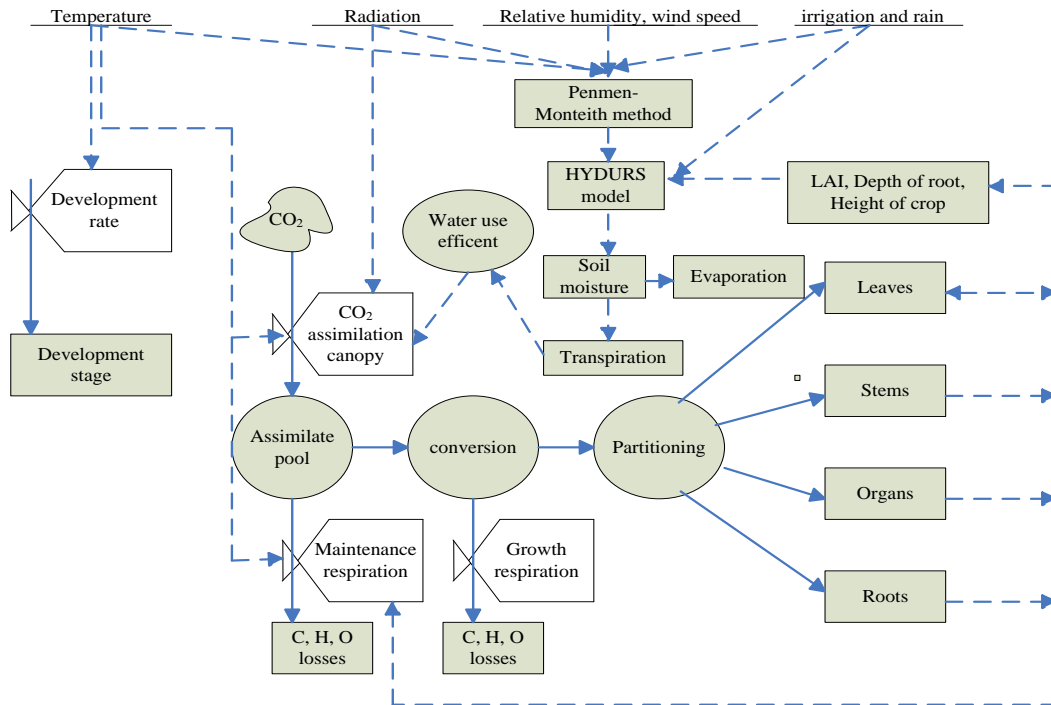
Temperature

Radiation

Relative humidity, wind speed

irrigation and rain

Penmen-Monteith method

HYDURS model

LAI, Depth of root, Height of crop

Development rate

$CO_2$

Water use efficent

Soil moisture

Evaporation

Leaves

$CO_2$ assimilation canopy

Transpiration

Development stage

Stems

Assimilate pool

conversion

Partitioning

Organs

Maintenance respiration

Growth respiration

Roots

C, H, O losses

C, H, O losses